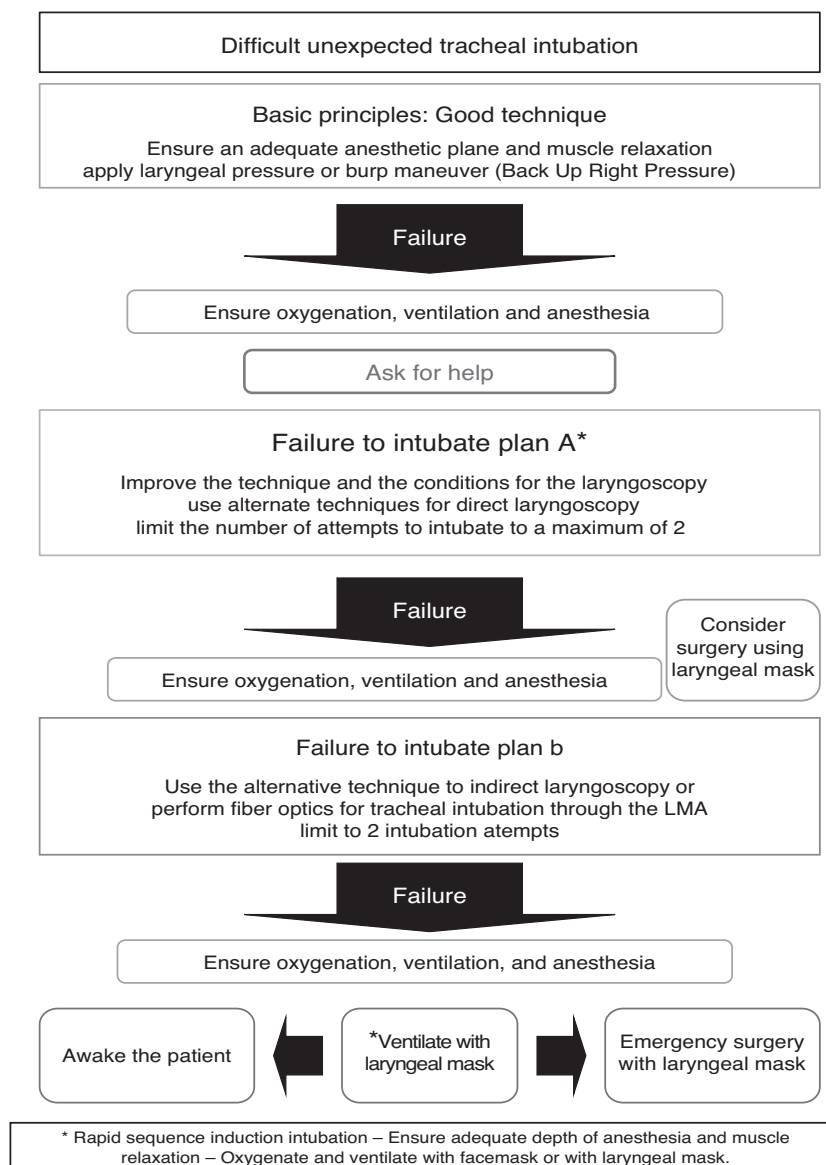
Difficult unexpected tracheal intubation

Basic principles: Good technique

Ensure an adequate anesthetic plane and muscle relaxation apply laryngeal pressure or burp maneuver (Back Up Right Pressure)

Failure

Ensure oxygenation, ventilation and anesthesia

Ask for help

Failure to intubate plan A*

Improve the technique and the conditions for the laryngoscopy use alternate techniques for direct laryngoscopy limit the number of attempts to intubate to a maximum of 2

Failure

Consider surgery using laryngeal mask

Ensure oxygenation, ventilation and anesthesia

Failure to intubate plan b

Use the alternative technique to indirect laryngoscopy or perform fiber optics for tracheal intubation through the LMA limit to 2 intubation atempts

Failure

Ensure oxygenation, ventilation, and anesthesia

Awake the patient

*Ventilate with laryngeal mask

Emergency surgery with laryngeal mask

* Rapid sequence induction intubation – Ensure adequate depth of anesthesia and muscle relaxation – Oxygenate and ventilate with facemask or with laryngeal mask.